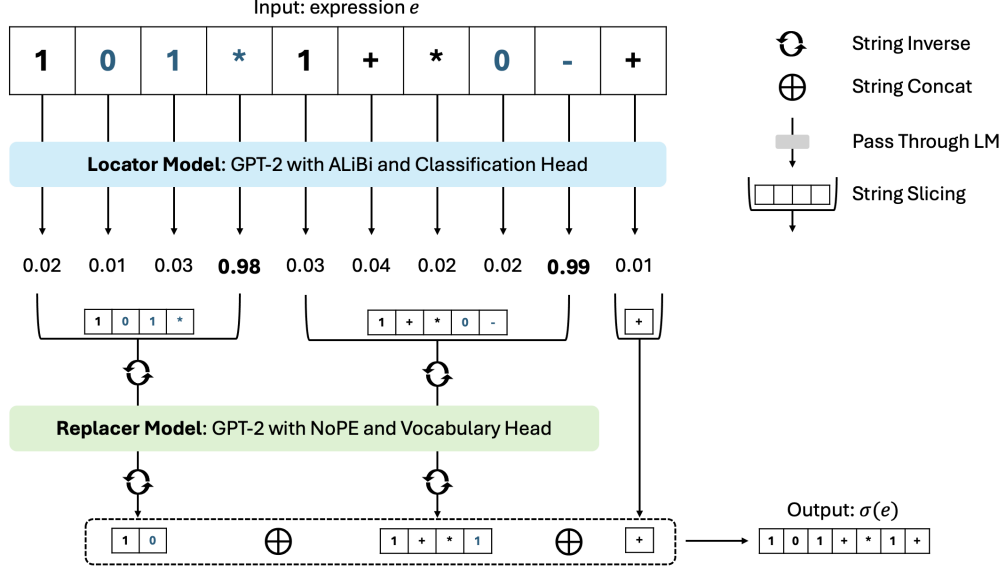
Input: expression $e$

| 1 | 0 | 1 | * | 1 | + | * | 0 | - | + |
|---|---|---|---|---|---|---|---|---|---|

String Inverse

String Concat

Pass Through LM

String Slicing

**Locator Model**: GPT-2 with ALiBi and Classification Head

0.02 0.01 0.03 **0.98** 0.03 0.04 0.02 0.02 **0.99** 0.01

| 1 | 0 | 1 | * |
|---|---|---|---|

| 1 | + | * | 0 | - |
|---|---|---|---|---|

| + |
|---|

**Replacer Model**: GPT-2 with NoPE and Vocabulary Head

| 1 | 0 |
|---|---|

$\oplus$

| 1 | + | * | 1 |
|---|---|---|---|

$\oplus$

| + |
|---|

Output: $\sigma(e)$

| 1 | 0 | 1 | + | * | 1 | + |
|---|---|---|---|---|---|---|